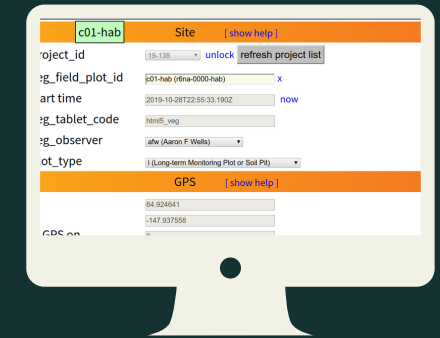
c01-hab Site [ show help ]

roject_id 19-138 unlock refresh project list

eg_field_plot_id c01-hab (r6na-0000-hab) x

art time 2019-10-28T22:55:33.190Z now

eg_tablet_code html5_veg

eg_observer afw (Aaron F Wells)

lot_type I (Long-term Monitoring Plot or Soil Pit)

GPS [ show help ]

64.924641

-147.937558

GPS on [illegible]